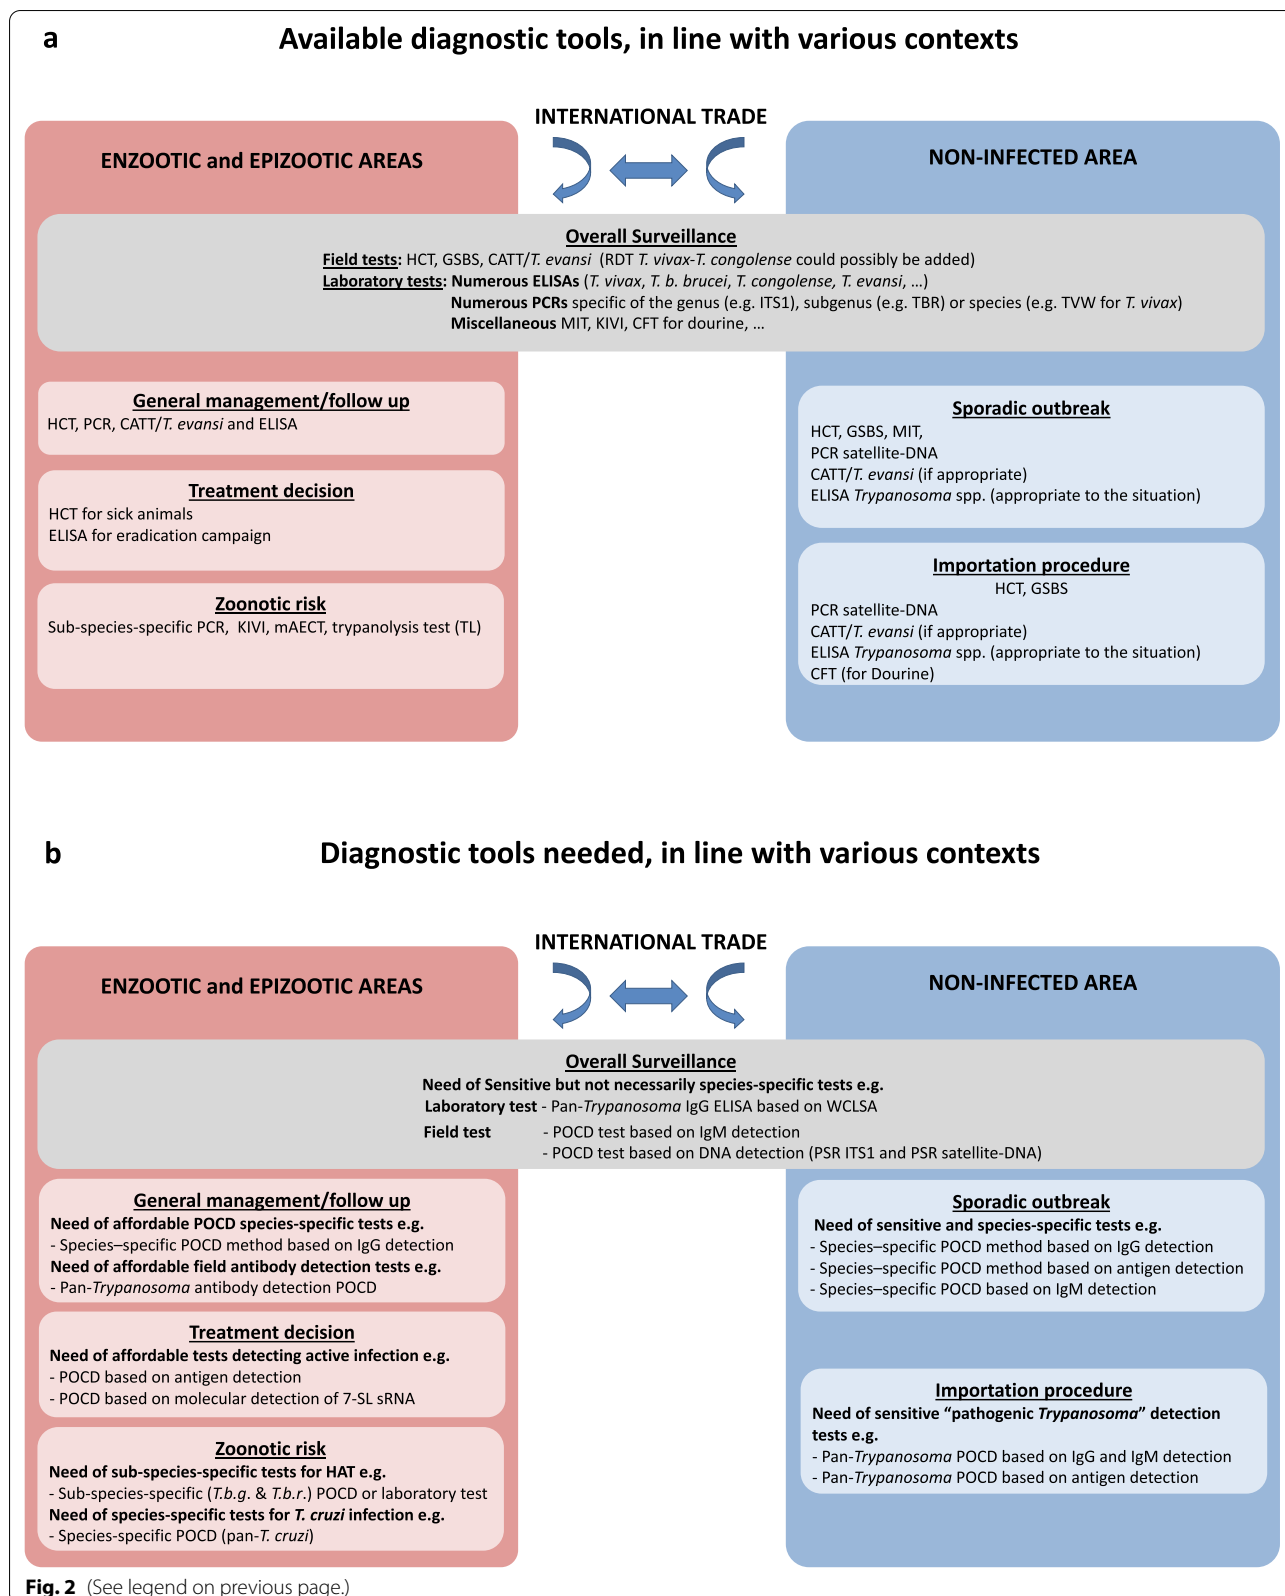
a

Available diagnostic tools, in line with various contexts

INTERNATIONAL TRADE

ENZOOTIC and EPIZOOTIC AREAS

NON-INFECTED AREA

Overall Surveillance
Field tests: HCT, GSBS, CATT/T. evansi (RDT T. vivax-T. congolense could possibly be added)
Laboratory tests: Numerous ELISAs (T. vivax, T. b. brucei, T. congolense, T. evansi, …)
Numerous PCRs specific of the genus (e.g. ITS1), subgenus (e.g. TBR) or species (e.g. TVW for T. vivax)
Miscellaneous MIT, KIVI, CFT for dourine, …

General management/follow up
HCT, PCR, CATT/T. evansi and ELISA

Treatment decision
HCT for sick animals
ELISA for eradication campaign

Zoonotic risk
Sub-species-specific PCR, KIVI, mAECT, trypanolysis test (TL)

Sporadic outbreak
HCT, GSBS, MIT,
PCR satellite-DNA
CATT/T. evansi (if appropriate)
ELISA Trypanosoma spp. (appropriate to the situation)

Importation procedure
HCT, GSBS
PCR satellite-DNA
CATT/T. evansi (if appropriate)
ELISA Trypanosoma spp. (appropriate to the situation)
CFT (for Dourine)

b

Diagnostic tools needed, in line with various contexts

INTERNATIONAL TRADE

ENZOOTIC and EPIZOOTIC AREAS

NON-INFECTED AREA

Overall Surveillance
Need of Sensitive but not necessarily species-specific tests e.g.
Laboratory test - Pan-Trypanosoma IgG ELISA based on WCLSA
Field test - POCD test based on IgM detection
- POCD test based on DNA detection (PSR ITS1 and PSR satellite-DNA)

General management/follow up
Need of affordable POCD species-specific tests e.g.
- Species–specific POCD method based on IgG detection
Need of affordable field antibody detection tests e.g.
- Pan-Trypanosoma antibody detection POCD

Treatment decision
Need of affordable tests detecting active infection e.g.
- POCD based on antigen detection
- POCD based on molecular detection of 7-SL sRNA

Zoonotic risk
Need of sub-species-specific tests for HAT e.g.
- Sub-species-specific (T.b.g. & T.b.r.) POCD or laboratory test
Need of species-specific tests for T. cruzi infection e.g.
- Species-specific POCD (pan-T. cruzi)

Sporadic outbreak
Need of sensitive and species-specific tests e.g.
- Species–specific POCD method based on IgG detection
- Species–specific POCD method based on antigen detection
- Species–specific POCD based on IgM detection

Importation procedure
Need of sensitive “pathogenic Trypanosoma” detection tests e.g.
- Pan-Trypanosoma POCD based on IgG and IgM detection
- Pan-Trypanosoma POCD based on antigen detection

Fig. 2 (See legend on previous page.)